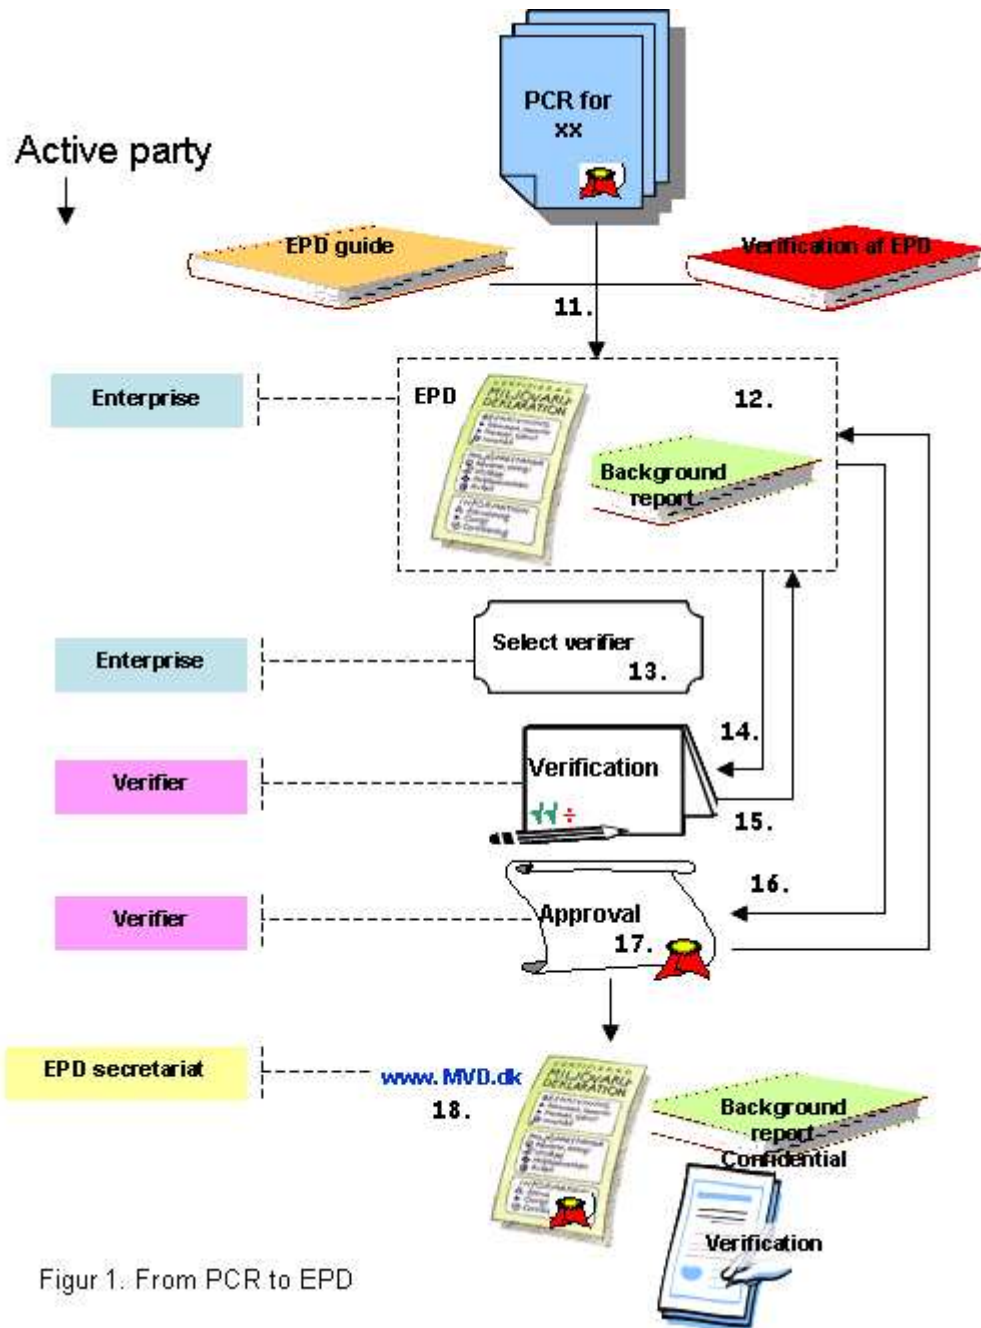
PCR for xx

Active party

EPD guide

Verification af EPD

11.

Enterprise

EPD

MILJØVAREDEKLARATION

12.

Background report

Enterprise

Select verifier 13.

14.

Verifier

Verification

15.

16.

Verifier

Approval

17.

EPD secretariat

www.MVD.dk

18.

MILJØVAREDEKLARATION

Background report Confidential

Verification

Figur 1. From PCR to EPD